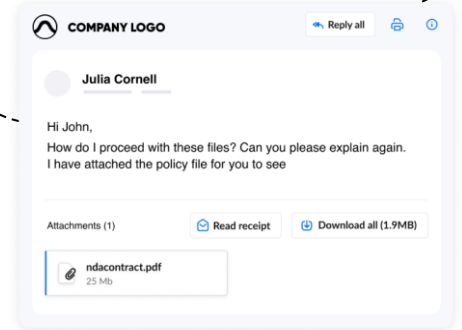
COMPANY LOGO

Reply all

Julia Cornell

Hi John,
How do I proceed with these files? Can you please explain again.
I have attached the policy file for you to see

Attachments (1)

Read receipt

Download all (1.9MB)

ndacontract.pdf
25 Mb